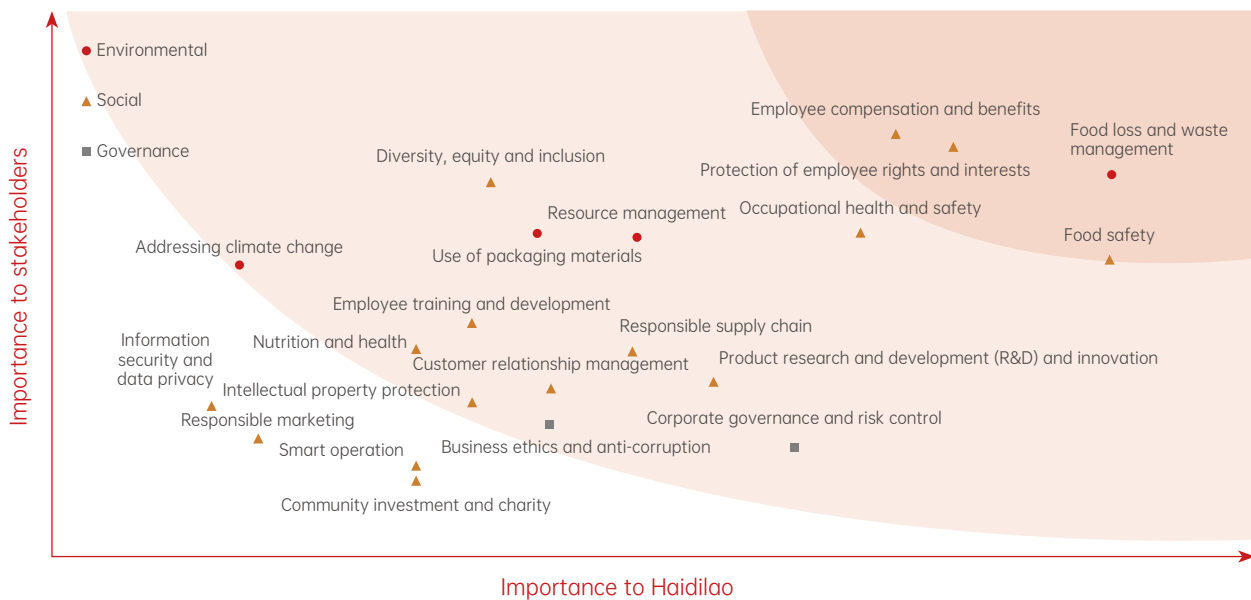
Environmental
Social
Governance

Employee compensation and benefits
Food loss and waste management
Diversity, equity and inclusion
Protection of employee rights and interests
Resource management
Occupational health and safety
Addressing climate change
Use of packaging materials
Food safety
Employee training and development
Responsible supply chain
Information security and data privacy
Nutrition and health
Customer relationship management
Product research and development (R&D) and innovation
Intellectual property protection
Responsible marketing
Corporate governance and risk control
Smart operation
Business ethics and anti-corruption
Community investment and charity

Importance to stakeholders
Importance to Haidilao